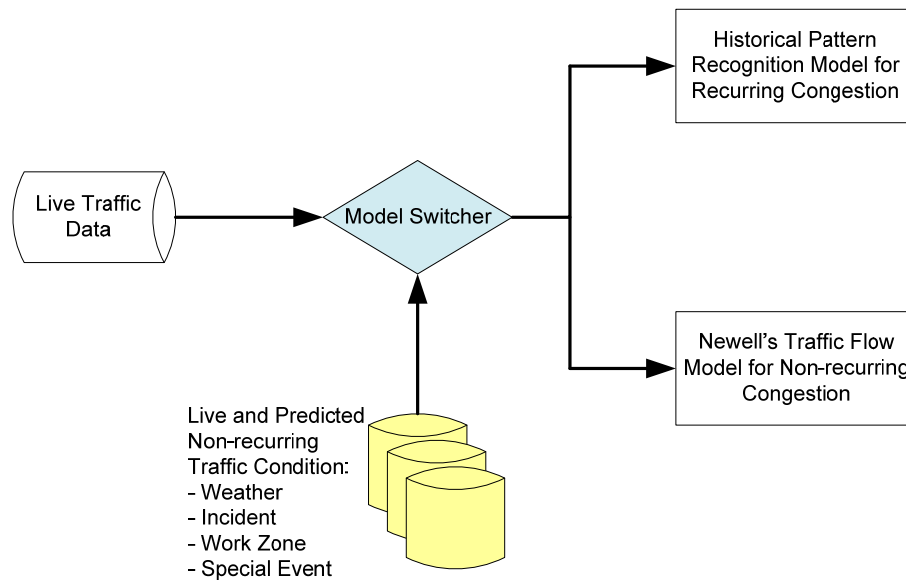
Live Traffic Data

Model Switcher

Historical Pattern Recognition Model for Recurring Congestion

Newell's Traffic Flow Model for Non-recurring Congestion

Live and Predicted Non-recurring Traffic Condition:
- Weather
- Incident
- Work Zone
- Special Event